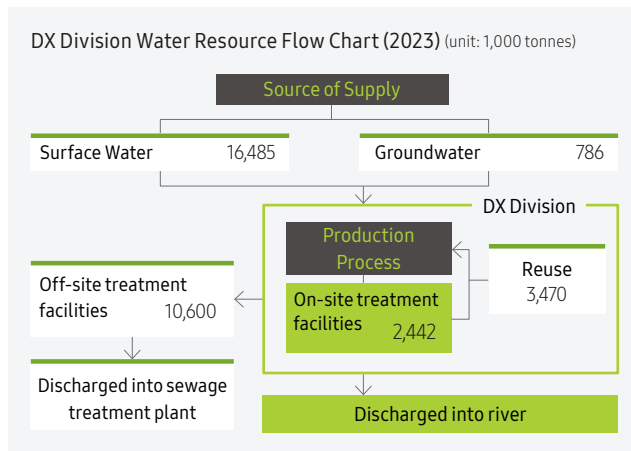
DX Division Water Resource Flow Chart (2023) (unit: 1,000 tonnes)

Source of Supply

Surface Water 16,485

Groundwater 786

DX Division

Production Process

Reuse 3,470

Off-site treatment facilities 10,600

On-site treatment facilities 2,442

Discharged into sewage treatment plant

Discharged into river